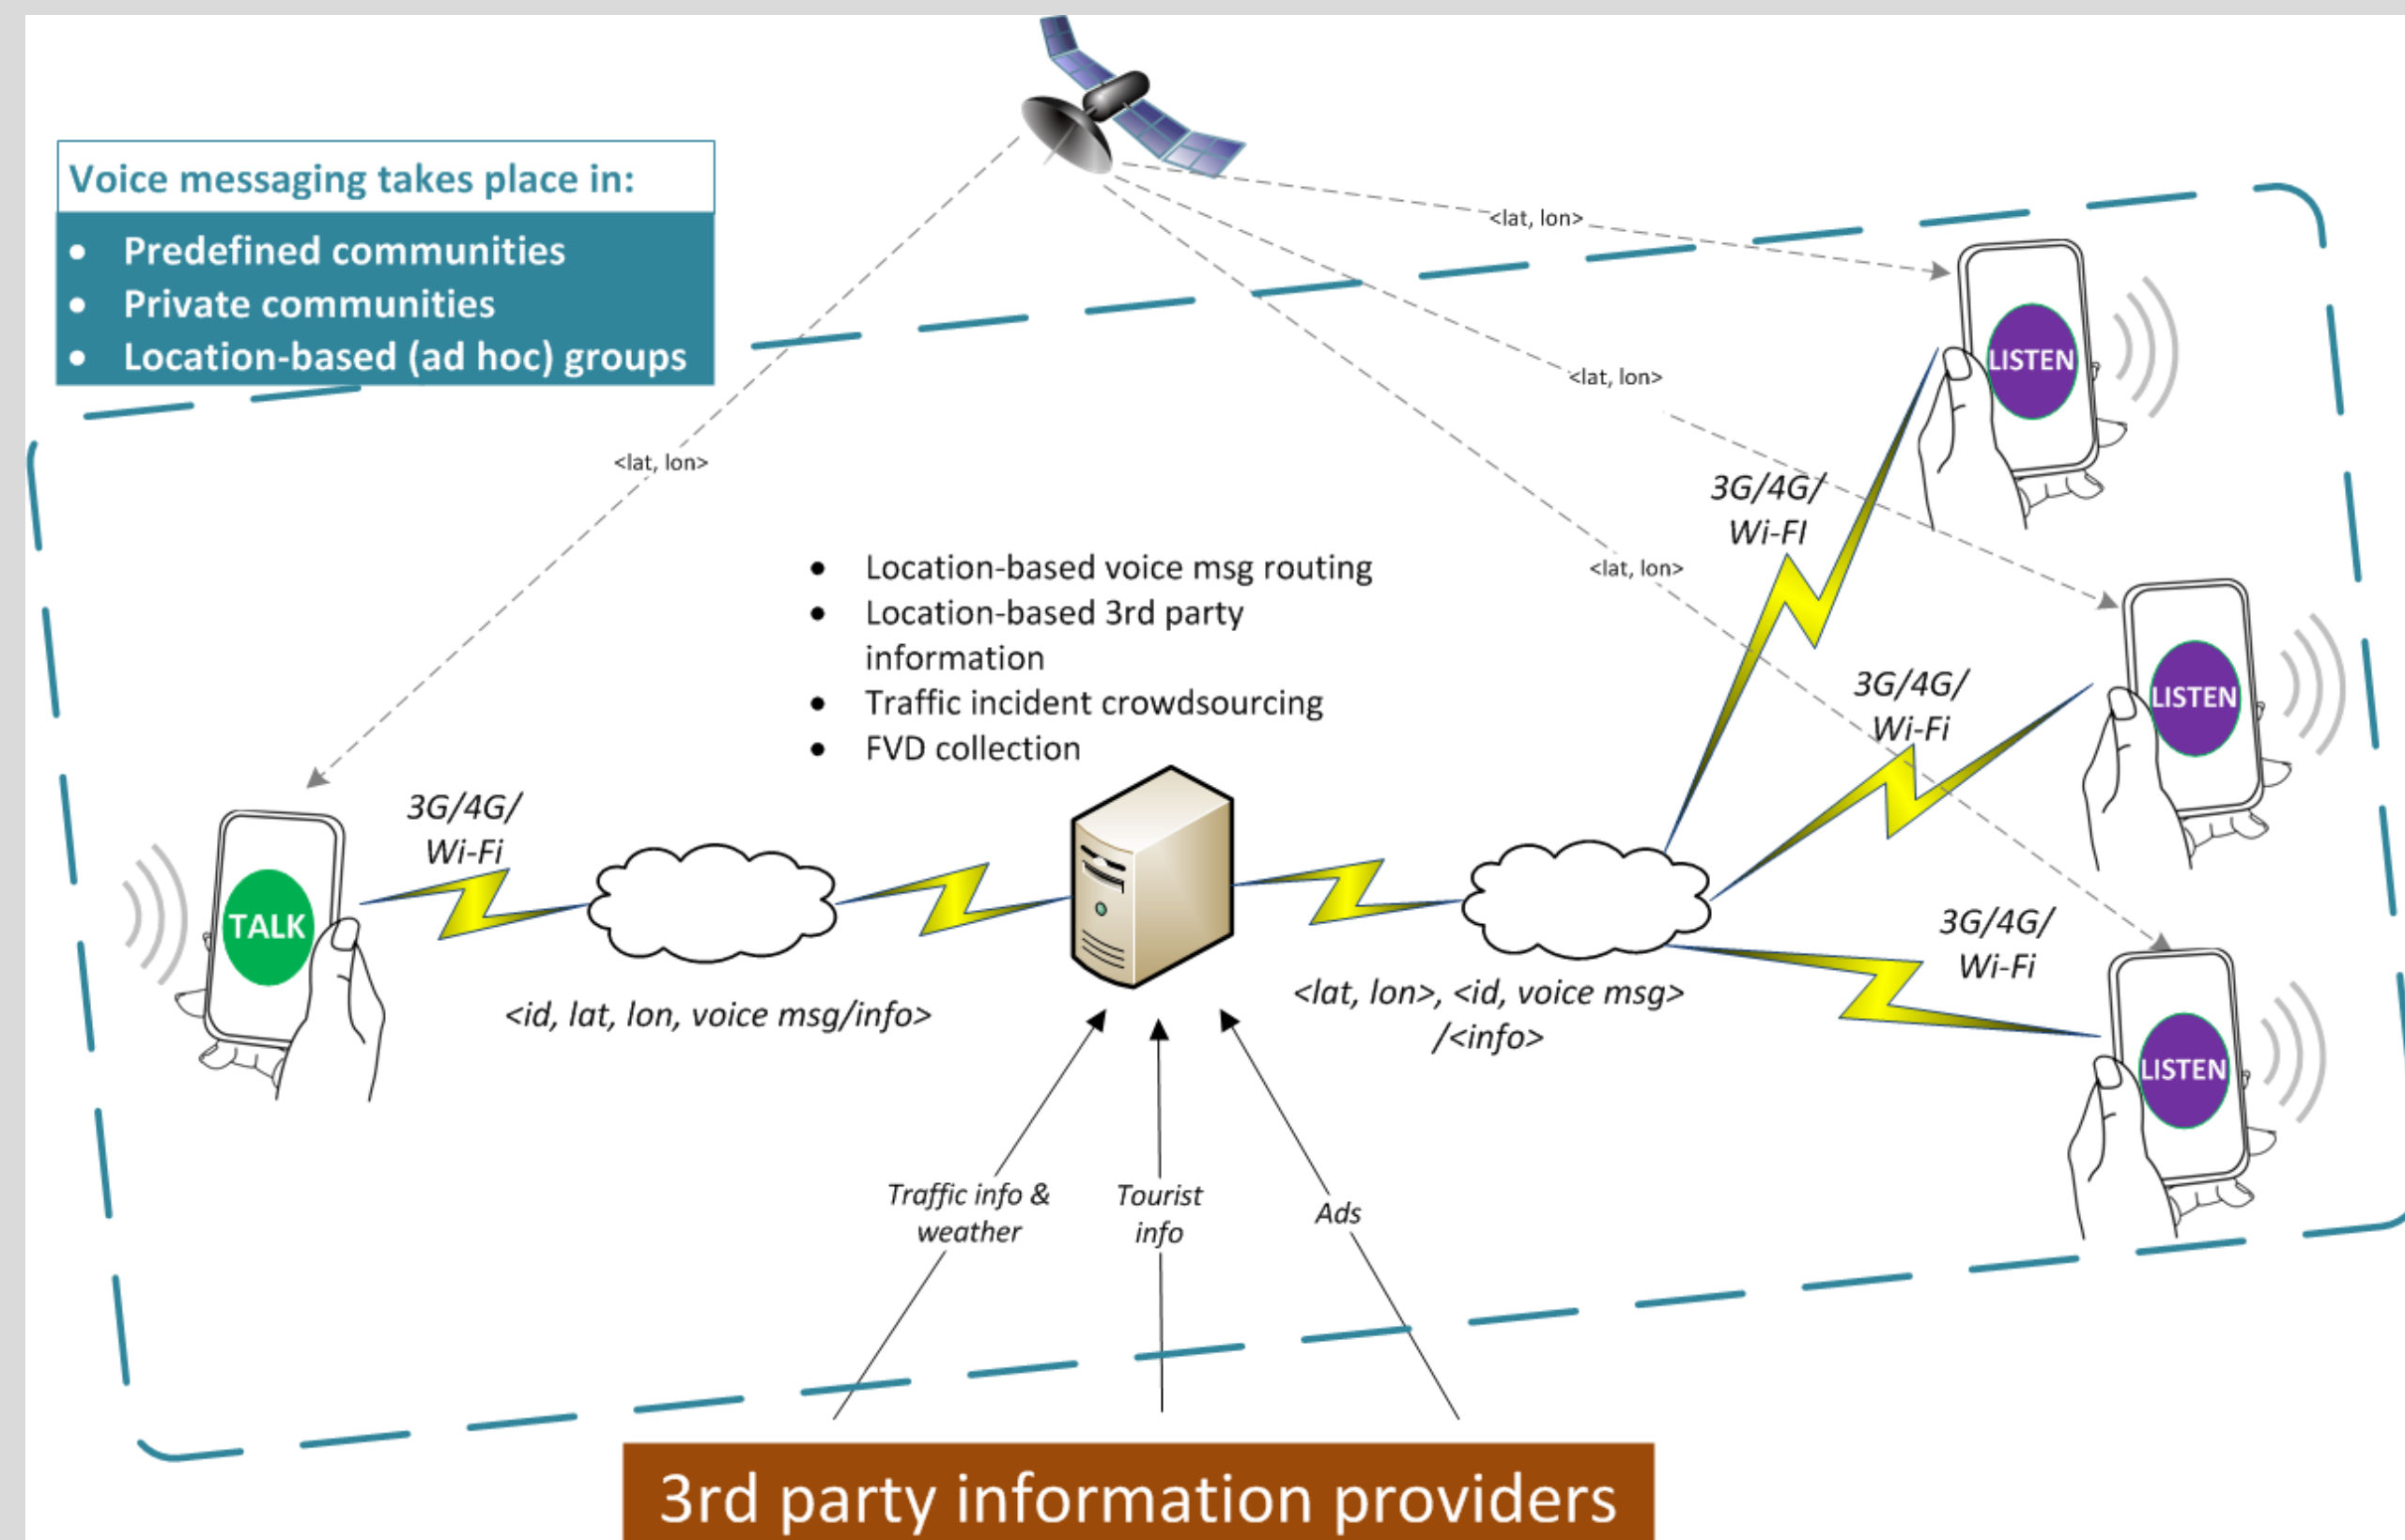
Voice messaging takes place in:

- Predefined communities
- Private communities
- Location-based (ad hoc) groups

<lat, lon>

<lat, lon>

<lat, lon>

<lat, lon>

LISTEN

3G/4G/ Wi-FI

- Location-based voice msg routing
- Location-based 3rd party information
- Traffic incident crowdsourcing
- FVD collection

LISTEN

3G/4G/ Wi-Fi

3G/4G/ Wi-Fi

TALK

3G/4G/ Wi-Fi

LISTEN

<id, lat, lon, voice msg/info>

<lat, lon>, <id, voice msg> /<info>

Traffic info & weather

Tourist info

Ads

3rd party information providers